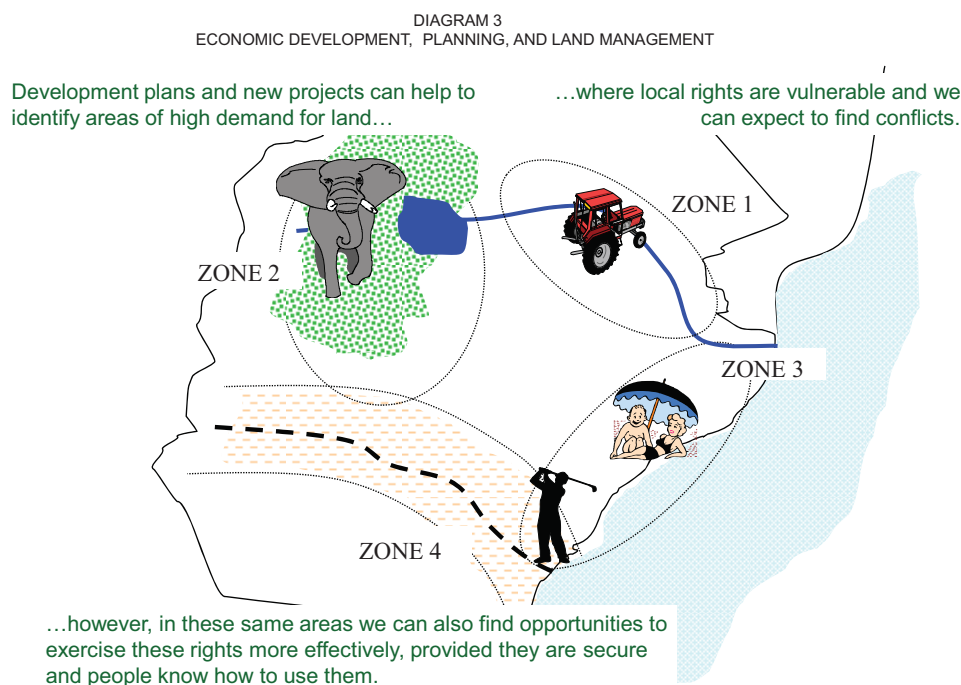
DIAGRAM 3
ECONOMIC DEVELOPMENT, PLANNING, AND LAND MANAGEMENT

Development plans and new projects can help to identify areas of high demand for land…

…where local rights are vulnerable and we can expect to find conflicts.

ZONE 1

ZONE 2

ZONE 3

ZONE 4

…however, in these same areas we can also find opportunities to exercise these rights more effectively, provided they are secure and people know how to use them.